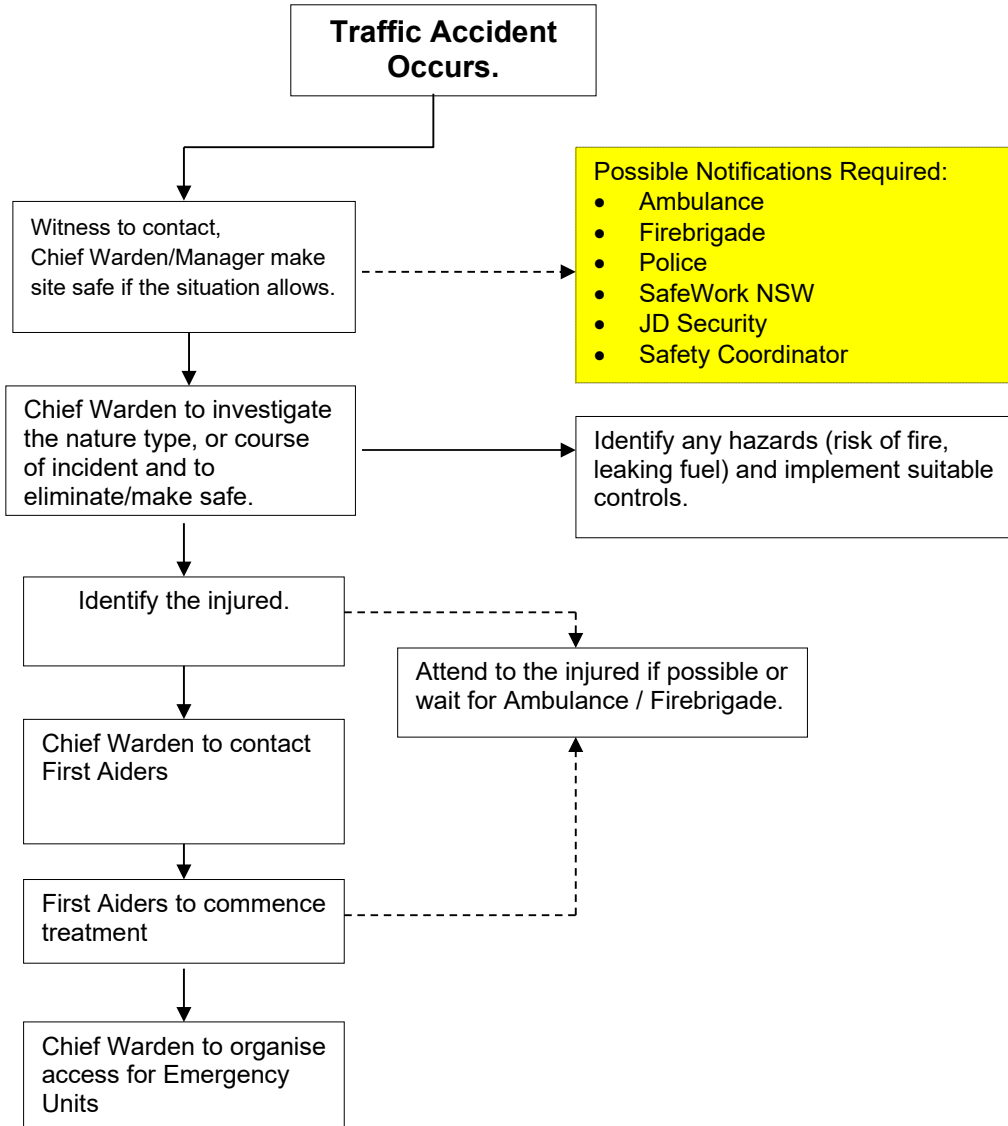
Traffic Accident Occurs.

Witness to contact, Chief Warden/Manager make site safe if the situation allows.

Possible Notifications Required:
- Ambulance
- Firebrigade
- Police
- SafeWork NSW
- JD Security
- Safety Coordinator

Chief Warden to investigate the nature type, or course of incident and to eliminate/make safe.

Identify any hazards (risk of fire, leaking fuel) and implement suitable controls.

Identify the injured.

Attend to the injured if possible or wait for Ambulance / Firebrigade.

Chief Warden to contact First Aiders

First Aiders to commence treatment

Chief Warden to organise access for Emergency Units